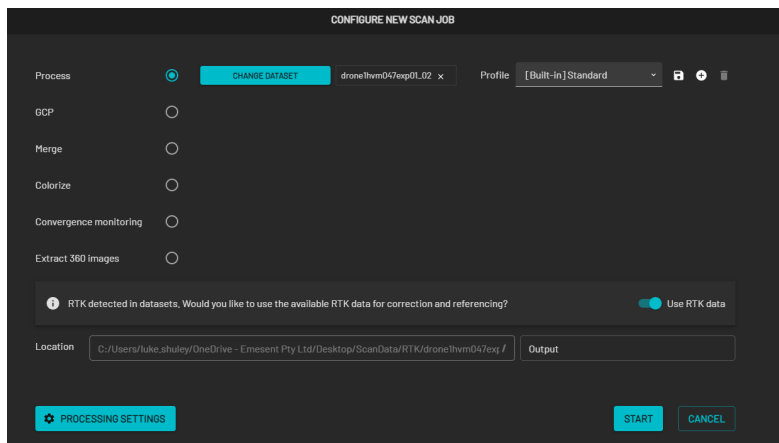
CONFIGURE NEW SCAN JOB

Process

CHANGE DATASET

drone1hvm047exp01_02 ×

Profile

[Built-in] Standard

GCP

Merge

Colorize

Convergence monitoring

Extract 360 images

RTK detected in datasets, Would you like to use the available RTK data for correction and referencing?

Use RTK data

Location

C:/Users/luke.shuley/OneDrive - Emesent Pty Ltd/Desktop/ScanData/RTK/drone1hvm047ex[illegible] /

Output

PROCESSING SETTINGS

START

CANCEL